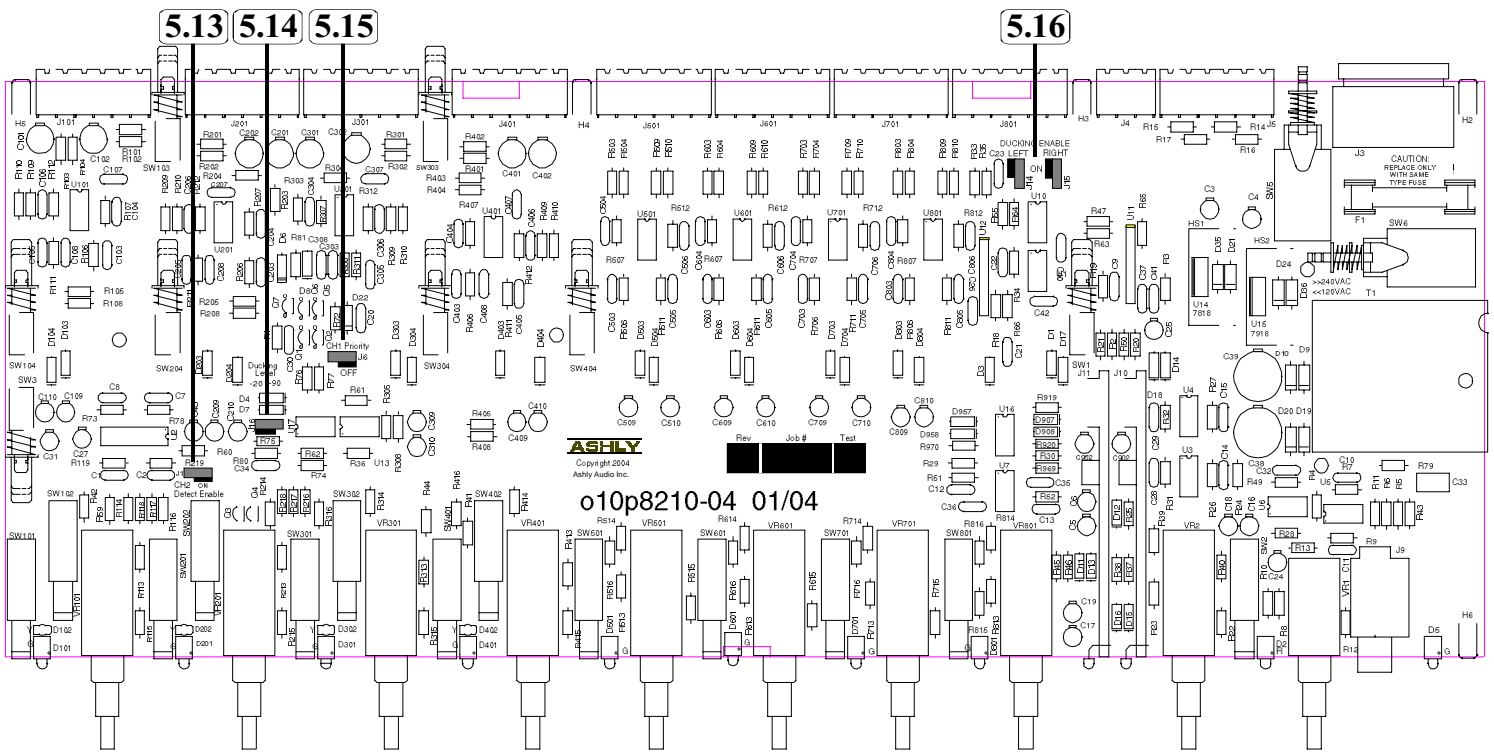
5.13 5.14 5.15 5.16

J101 J201 J301 J401 H4 J501 J601 J701 J801 H3 J4 J5 H2 H5

DUCKING ENABLE
LEFT RIGHT
ON
J14 J15

CAUTION:
REPLACE ONLY
WITH SAME
TYPE FUSE

J3 F1 SW5 SW6 T1 HS1 HS2
>240VAC
<120VAC

U14
7818
U15
7918

Ducking
Level
-20 -90

CH1 Priority
OFF
J6

CH2 ON
Detect Enable
J1

ASHLY
Copyright 2004
Ashly Audio Inc.

Rev Job # Test

o10p8210-04 01/04

SW101 SW102 SW103 SW104 SW201 SW202 SW204 SW301 SW302 SW303 SW304 SW401 SW402 SW404 SW501 SW601 SW701 SW801 SW1 SW2 SW3

VR101 VR201 VR301 VR401 VR501 VR601 VR701 VR801 VR1 VR2

U101 U201 U301 U401 U501 U601 U701 U801 U3 U4 U6 U7 U10 U11 U13 U16

J9 J10 J11 H6